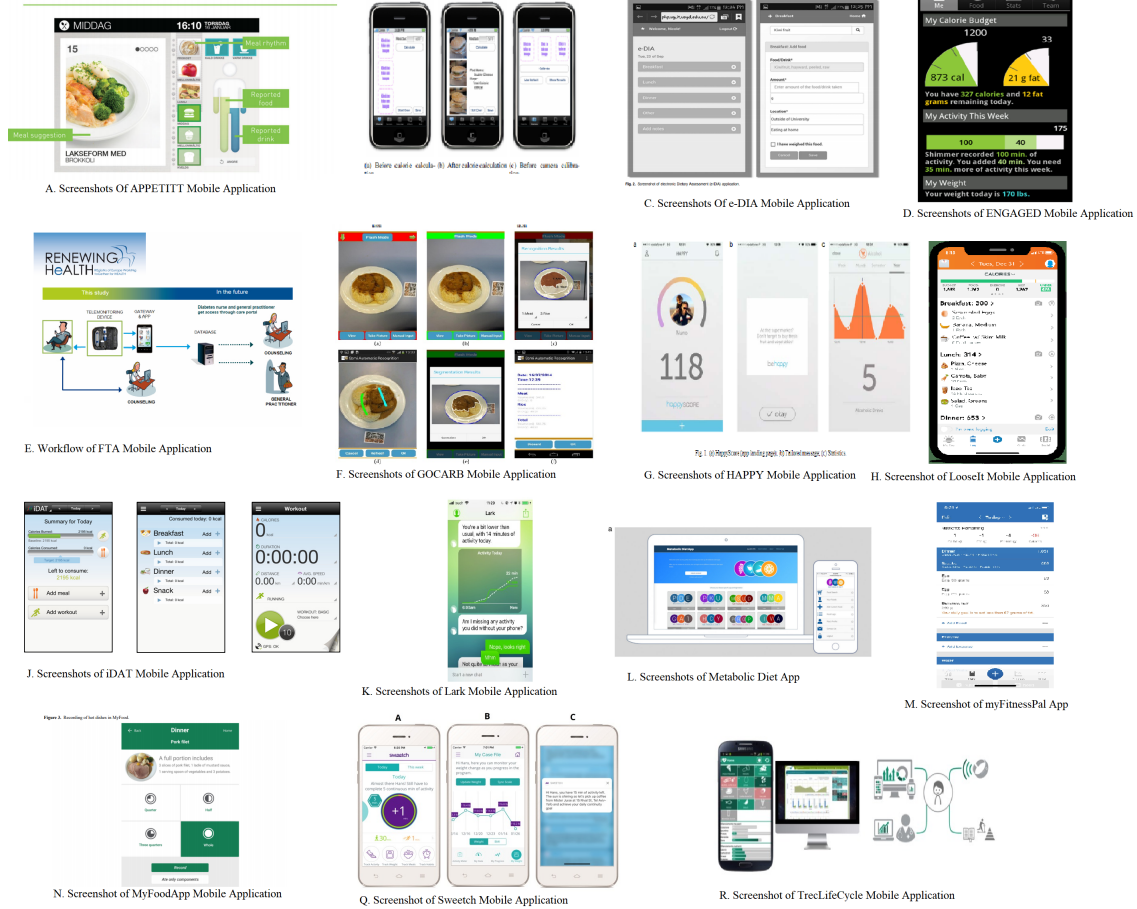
MIDDAG 16:10 TORSDAG 15. JANUAR

15

Meal rhythm

Reported food

Reported drink

Meal suggestion

LAKSEFORM MED BROKKOLI

A. Screenshots Of APPETITT Mobile Application

(a) Before calorie calculation (b) After calorie calculation (c) Before camera calibration

e-DIA

Breakfast

Lunch

Dinner

Snack

Add recipe

Fig. 2. Screenshot of electronic Dietary Assessment (e-DIA) application

C. Screenshots Of e-DIA Mobile Application

Me Food Stats Team

My Calorie Budget

1200

33

873 cal

21 g fat

You have 327 calories and 12 fat grams remaining today.

My Activity This Week

175

100

40

Shimmer recorded 100 min. of activity. You added 40 min. You need 35 min. more of activity this week.

My Weight

Your weight today is 170 lbs.

D. Screenshots of ENGAGED Mobile Application

RENEWING HeALTH

This study

In the future

TELEMONITORING DEVICE

GATEWAY & APP

DATABASE

Diabetes nurse and general practitioner get access through care portal

COUNSELING

COUNSELING

GENERAL PRACTITIONER

E. Workflow of FTA Mobile Application

F. Screenshots of GOCARB Mobile Application

a

b

c

HAPPY

118

happyscore

5

Fig. 1. (a) HappyScore App landing page, (b) Tailored message, (c) Statistics

G. Screenshots of HAPPY Mobile Application

Tues, Dec 31

CALORIES

Breakfast: 200 >

Lunch: 314 >

Dinner: 653 >

H. Screenshot of LooseIt Mobile Application

iDAT

Today

Summary for Today

Left to consume:

2195 kcal

Add meal

Add workout

Consumed today: 0 kcal

Breakfast Add

Lunch Add

Dinner Add

Snack Add

Workout

CALORIES

0 kcal

DURATION

0:00:00

DISTANCE

0.00 km

AVG. SPEED

0.00 km/h

RUNNING

WORKOUT BASIC Choose here

GPS: OK

J. Screenshots of iDAT Mobile Application

Lark

You're a bit lower than usual, with 14 minutes of activity today.

Activity Today

Am I missing any activity you did without your phone?

Nope, looks right

Not quite as much as usual

K. Screenshots of Lark Mobile Application

a

L. Screenshots of Metabolic Diet App

M. Screenshot of myFitnessPal App

Figure 2. Recording of hot dishes in MyFood.

Dinner

Pork filet

A full portion includes

Quarter

Half

Three quarters

Whole

N. Screenshot of MyFoodApp Mobile Application

A

B

C

sweatch

Today

+1

Q. Screenshot of Sweetch Mobile Application

R. Screenshot of TrecLifeCycle Mobile Application